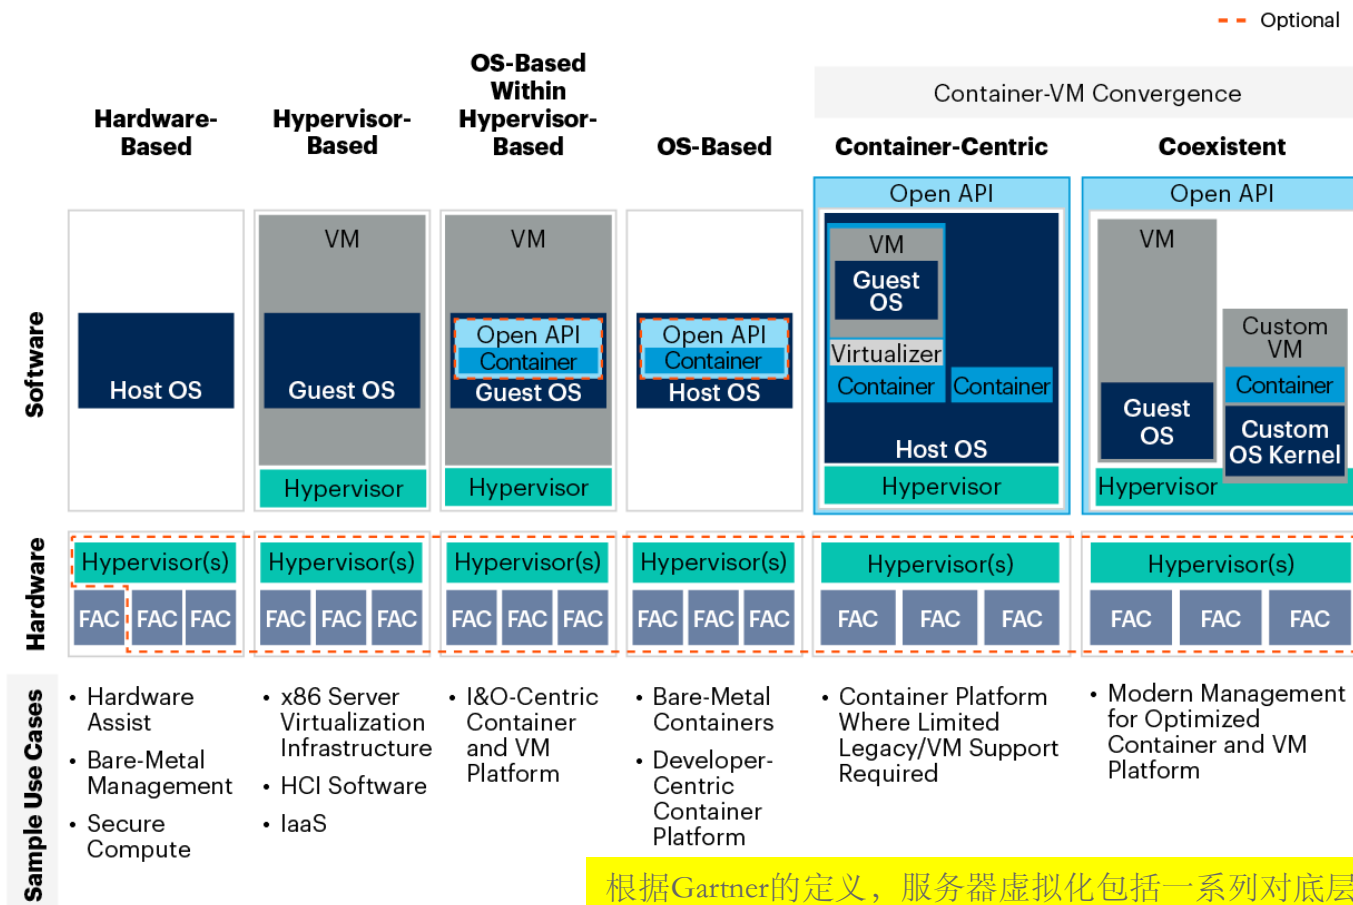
Optional

Container-VM Convergence

Hardware-Based

Hypervisor-Based

OS-Based Within Hypervisor-Based

OS-Based

Container-Centric

Coexistent

Software

Host OS

VM

Guest OS

Hypervisor

VM

Open API

Container

Guest OS

Hypervisor

Open API

Container

Host OS

Open API

VM

Guest OS

Virtualizer

Container

Container

Host OS

Hypervisor

Open API

VM

Guest OS

Custom VM

Container

Custom OS Kernel

Hypervisor

Hardware

Hypervisor(s)

FAC FAC FAC

Hypervisor(s)

FAC FAC FAC

Hypervisor(s)

FAC FAC FAC

Hypervisor(s)

FAC FAC FAC

Hypervisor(s)

FAC FAC FAC

Hypervisor(s)

FAC FAC FAC

Sample Use Cases

• Hardware Assist
• Bare-Metal Management
• Secure Compute

• x86 Server Virtualization Infrastructure
• HCI Software
• IaaS

• I&O-Centric Container and VM Platform

• Bare-Metal Containers
• Developer-Centric Container Platform

• Container Platform Where Limited Legacy/VM Support Required

• Modern Management for Optimized Container and VM Platform

根据Gartner的定义，服务器虚拟化包括一系列对底层